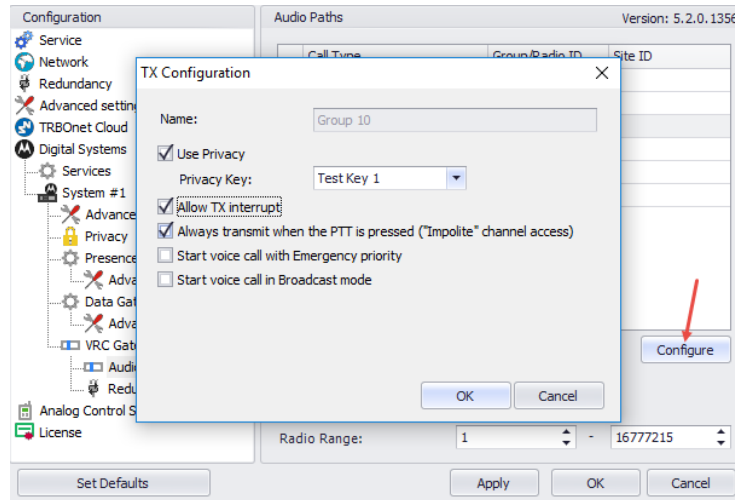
Configuration
Service
Network
Redundancy
Advanced setting
TRBOnet Cloud
Digital Systems
Services
System #1
Advance
Privacy
Presence
Adva
Data Gat
Adva
VRC Gate
Audi
Redu
Analog Control S
License

Audio Paths
Version: 5.2.0.1356
Call Type
Group/Radio ID
Site ID

TX Configuration
Name:
Group 10
Use Privacy
Privacy Key:
Test Key 1
Allow TX interrupt
Always transmit when the PTT is pressed ("Impolite" channel access)
Start voice call with Emergency priority
Start voice call in Broadcast mode
OK
Cancel

Configure
Radio Range:
1
-
16777215

Set Defaults
Apply
OK
Cancel